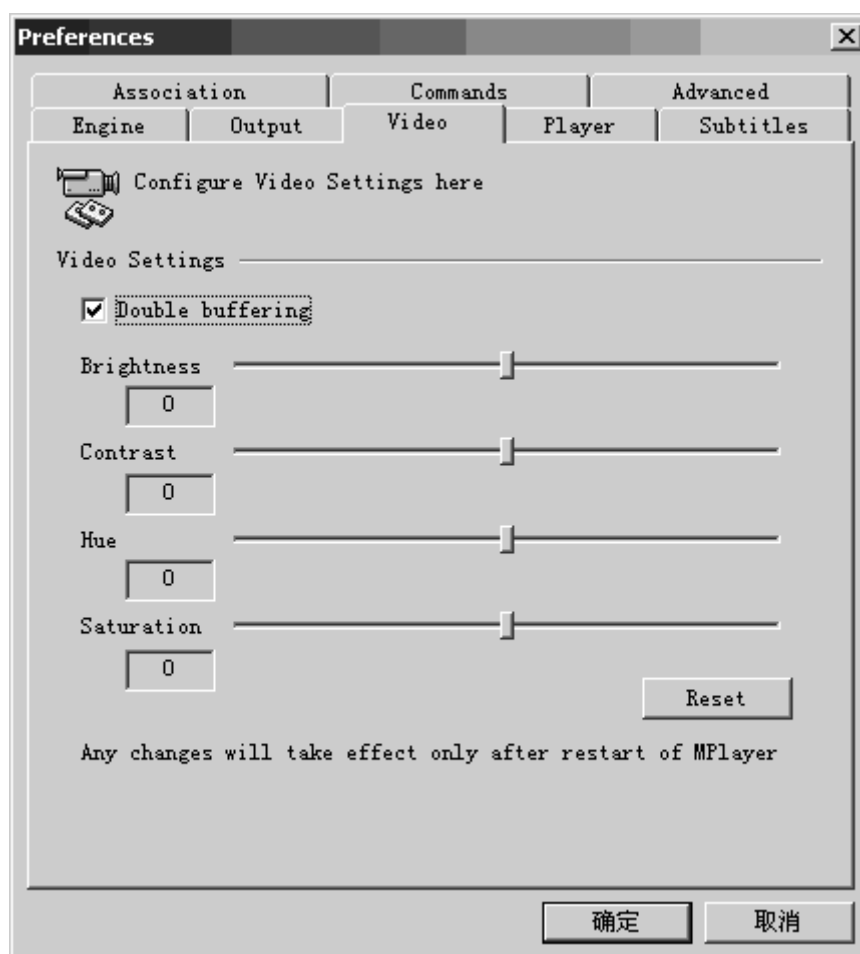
Preferences

Association
Commands
Advanced
Engine
Output
Video
Player
Subtitles

Configure Video Settings here

Video Settings

Double buffering

Brightness
0

Contrast
0

Hue
0

Saturation
0

Reset

Any changes will take effect only after restart of MPlayer

确定
取消